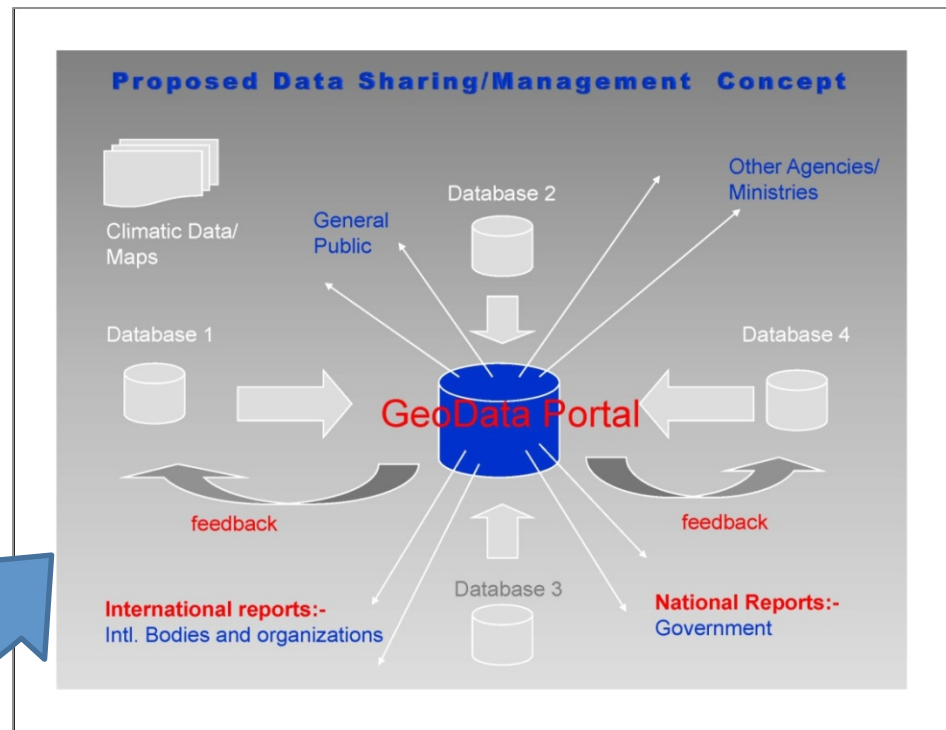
Proposed Data Sharing/Management Concept

Climatic Data/ Maps

General Public

Database 2

Other Agencies/ Ministries

Database 1

Database 4

GeoData Portal

feedback

feedback

Database 3

International reports:-
Intl. Bodies and organizations

National Reports:-
Government